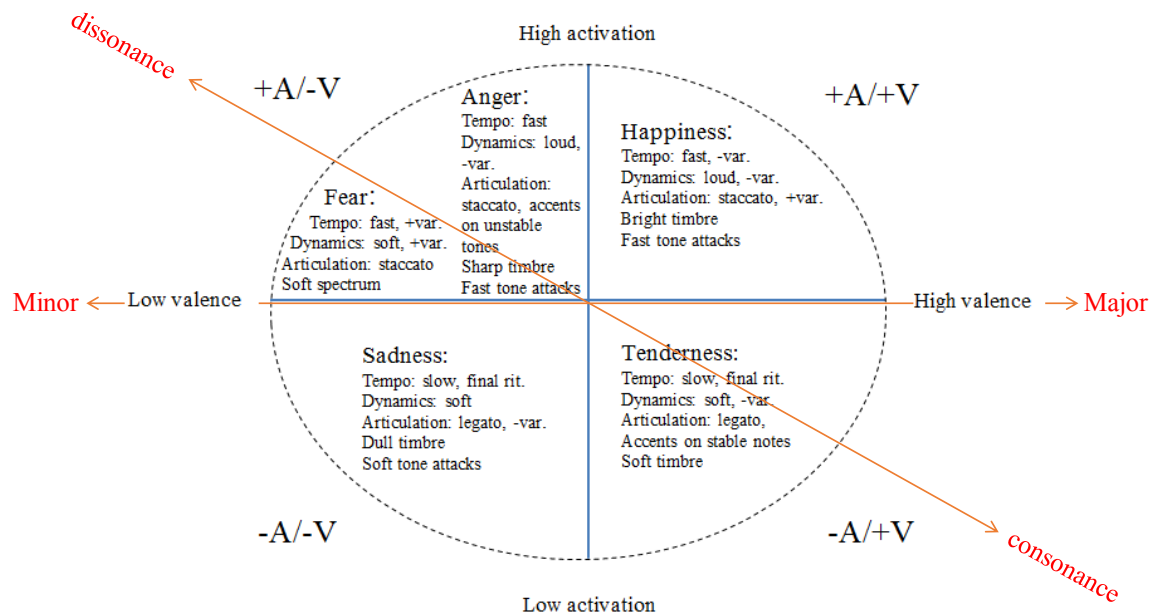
dissonance

High activation

+A/-V

+A/+V

Anger:
Tempo: fast
Dynamics: loud, -var.
Articulation: staccato, accents on unstable tones
Sharp timbre
Fast tone attacks

Happiness:
Tempo: fast, -var.
Dynamics: loud, -var.
Articulation: staccato, +var.
Bright timbre
Fast tone attacks

Fear:
Tempo: fast, +var.
Dynamics: soft, +var.
Articulation: staccato
Soft spectrum

Minor

Low valence

High valence

Major

Sadness:
Tempo: slow, final rit.
Dynamics: soft
Articulation: legato, -var.
Dull timbre
Soft tone attacks

Tenderness:
Tempo: slow, final rit.
Dynamics: soft, -var.
Articulation: legato,
Accents on stable notes
Soft timbre

-A/-V

-A/+V

consonance

Low activation